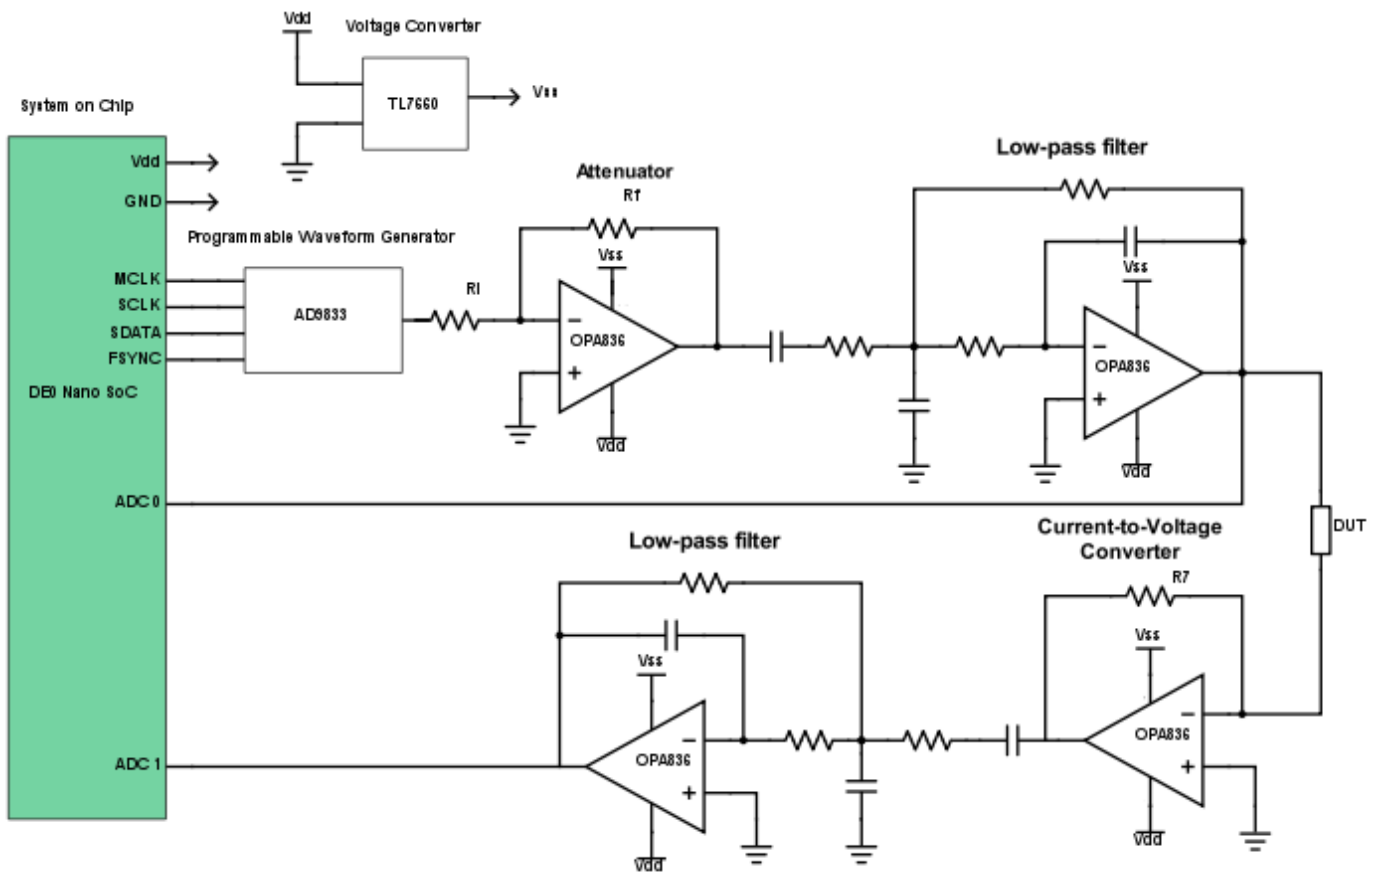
Vdd
Voltage Converter
TL7660
Vss
System on Chip
Vdd
GND
Programmable Waveform Generator
MCLK
SCLK
SDATA
FSYNC
AD9833
DE0 Nano SoC
Attenuator
Rf
Vss
RI
OPA836
Vdd
Low-pass filter
Vss
OPA836
Vdd
ADC 0
DUT
Low-pass filter
Current-to-Voltage Converter
R7
Vss
Vss
OPA836
OPA836
ADC 1
Vdd
Vdd